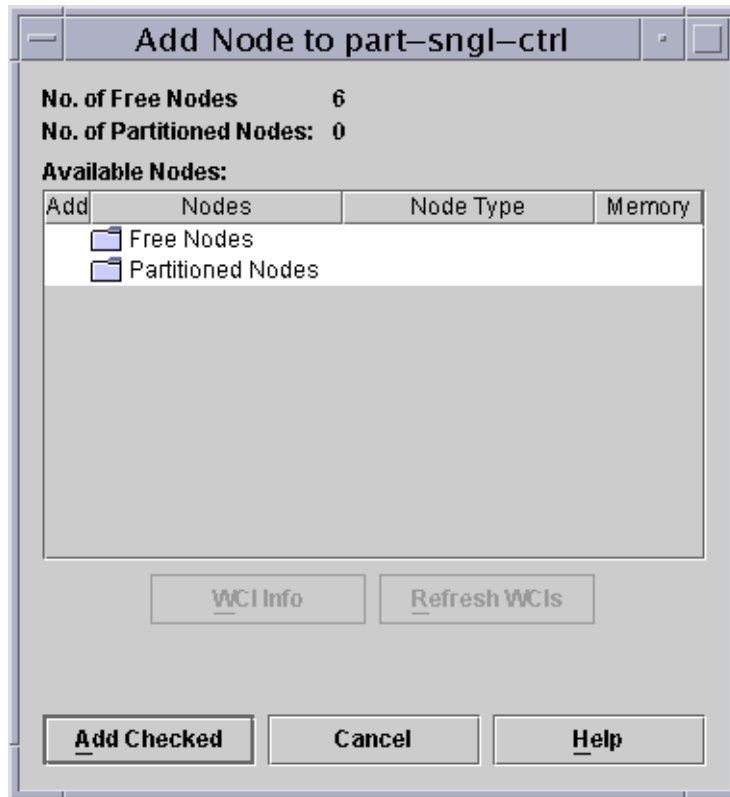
Add Node to part–sngl–ctrl

No. of Free Nodes 6
No. of Partitioned Nodes: 0

Available Nodes:

| Add | Nodes | Node Type | Memory |
|---|---|---|---|
| | Free Nodes | | |
| | Partitioned Nodes | | |

WCI Info
Refresh WCIs

Add Checked
Cancel
Help